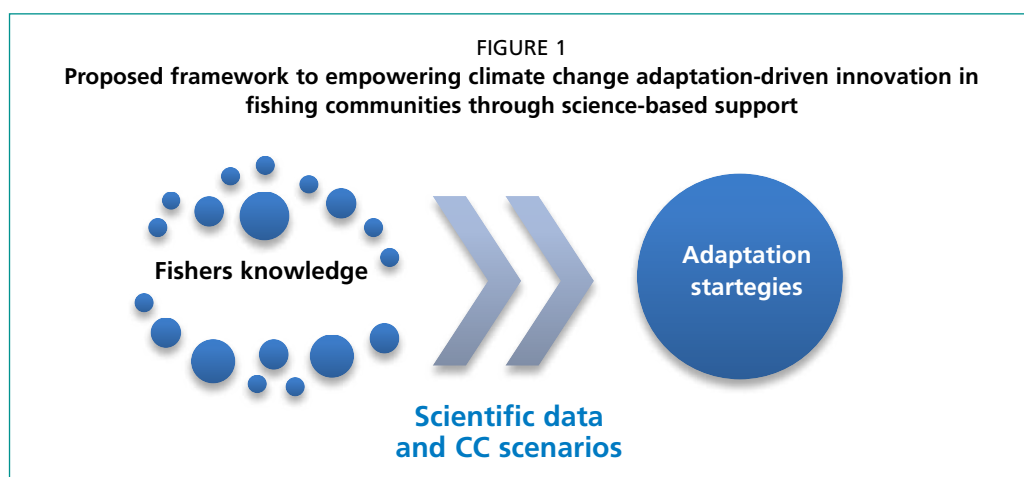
FIGURE 1
Proposed framework to empowering climate change adaptation-driven innovation in fishing communities through science-based support

Fishers knowledge

Adaptation startegies

Scientific data and CC scenarios